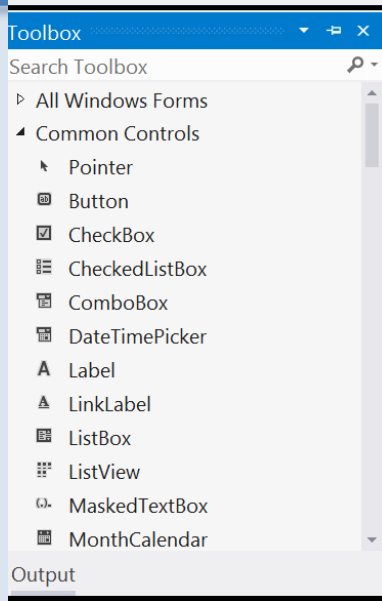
Toolbox

Search Toolbox

All Windows Forms

Common Controls

Pointer

Button

CheckBox

CheckedListBox

ComboBox

DateTimePicker

Label

LinkLabel

ListBox

ListView

MaskedTextBox

MonthCalendar

Output